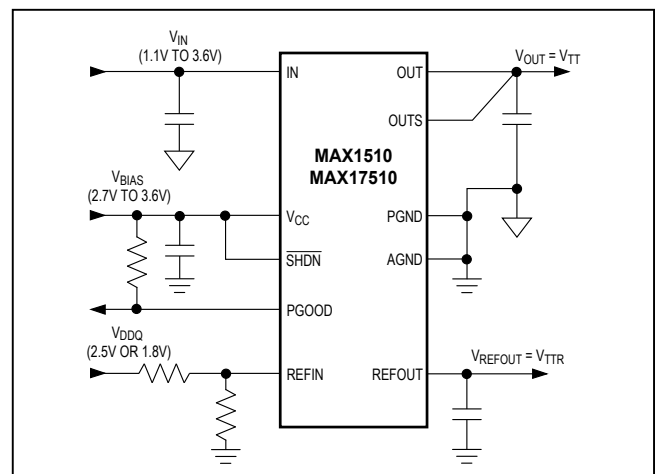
$V_{IN}$
(1.1V TO 3.6V)

IN

OUT

$V_{OUT} = V_{TT}$

OUTS

MAX1510
MAX17510

$V_{BIAS}$
(2.7V TO 3.6V)

$V_{CC}$

PGND

$\overline{SHDN}$

AGND

PGOOD

$V_{DDQ}$
(2.5V OR 1.8V)

REFIN

REFOUT

$V_{REFOUT} = V_{TTR}$